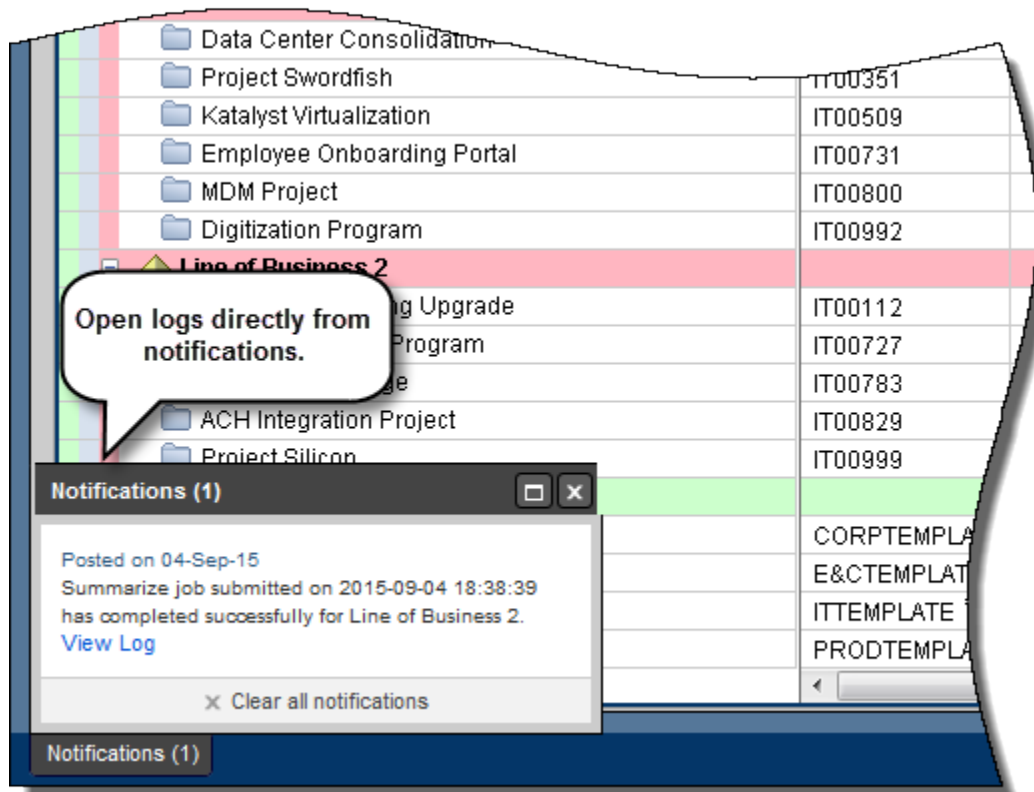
Data Center Consolidation

Project Swordfish IT00351

Katalyst Virtualization IT00509

Employee Onboarding Portal IT00731

MDM Project IT00800

Digitization Program IT00992

Line of Business 2

Open logs directly from notifications.

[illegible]g Upgrade IT00112

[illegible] Program IT00727

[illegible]ge IT00783

ACH Integration Project IT00829

Project Silicon IT00999

Notifications (1)

Posted on 04-Sep-15
Summarize job submitted on 2015-09-04 18:38:39 has completed successfully for Line of Business 2.
View Log

CORPTEMPLA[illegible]

E&CTEMPLAT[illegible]

ITTEMPLATE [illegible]

PRODTEMPLA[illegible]

✕ Clear all notifications

Notifications (1)